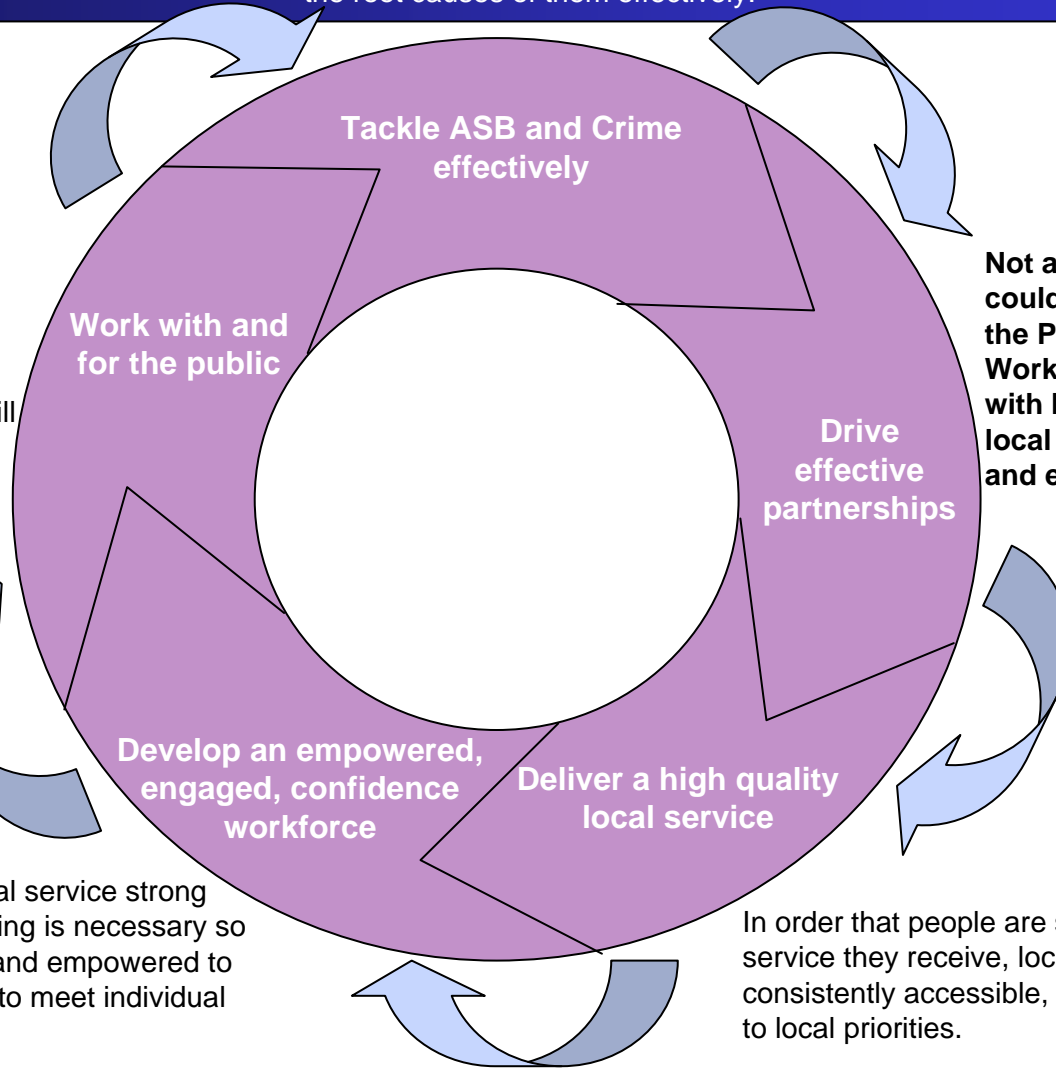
the root causes of them effectively.

Tackle ASB and Crime effectively

Not a
could
the P
Work
with l
local
and e

Work with and for the public

ill

Drive effective partnerships

Develop an empowered, engaged, confidence workforce

Deliver a high quality local service

al service strong
ing is necessary so
and empowered to
to meet individual

In order that people are s
service they receive, loc
consistently accessible,
to local priorities.